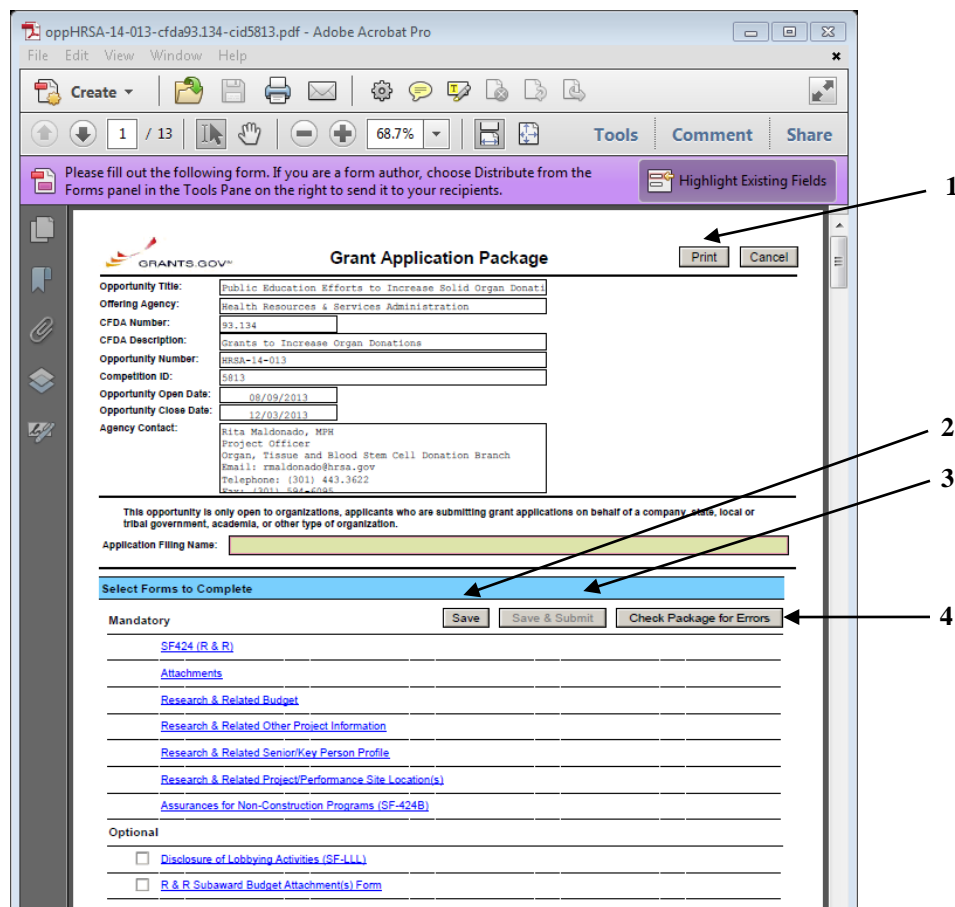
oppHRSA-14-013-cfda93.134-cid5813.pdf - Adobe Acrobat Pro

File Edit View Window Help

Create

1 / 13

68.7%

Tools Comment Share

Please fill out the following form. If you are a form author, choose Distribute from the Forms panel in the Tools Pane on the right to send it to your recipients.

Highlight Existing Fields

1

GRANTS.GOV

Grant Application Package

Print Cancel

| | |
|---|---|
| Opportunity Title: | Public Education Efforts to Increase Solid Organ Donati |
| Offering Agency: | Health Resources & Services Administration |
| CFDA Number: | 93.134 |
| CFDA Description: | Grants to Increase Organ Donations |
| Opportunity Number: | HRSA-14-013 |
| Competition ID: | 5813 |
| Opportunity Open Date: | 08/09/2013 |
| Opportunity Close Date: | 12/03/2013 |
| Agency Contact: | Rita Maldonado, MPH Project Officer Organ, Tissue and Blood Stem Cell Donation Branch Email: rmaldonado@hrsa.gov Telephone: (301) 443.3622 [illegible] |

2

3

This opportunity is only open to organizations, applicants who are submitting grant applications on behalf of a company, state, local or tribal government, academia, or other type of organization.

Application Filing Name:

Select Forms to Complete

Mandatory

Save Save & Submit Check Package for Errors

4

SF424 (R & R)

Attachments

Research & Related Budget

Research & Related Other Project Information

Research & Related Senior/Key Person Profile

Research & Related Project/Performance Site Location(s)

Assurances for Non-Construction Programs (SF-424B)

Optional

Disclosure of Lobbying Activities (SF-LLL)

R & R Subaward Budget Attachment(s) Form